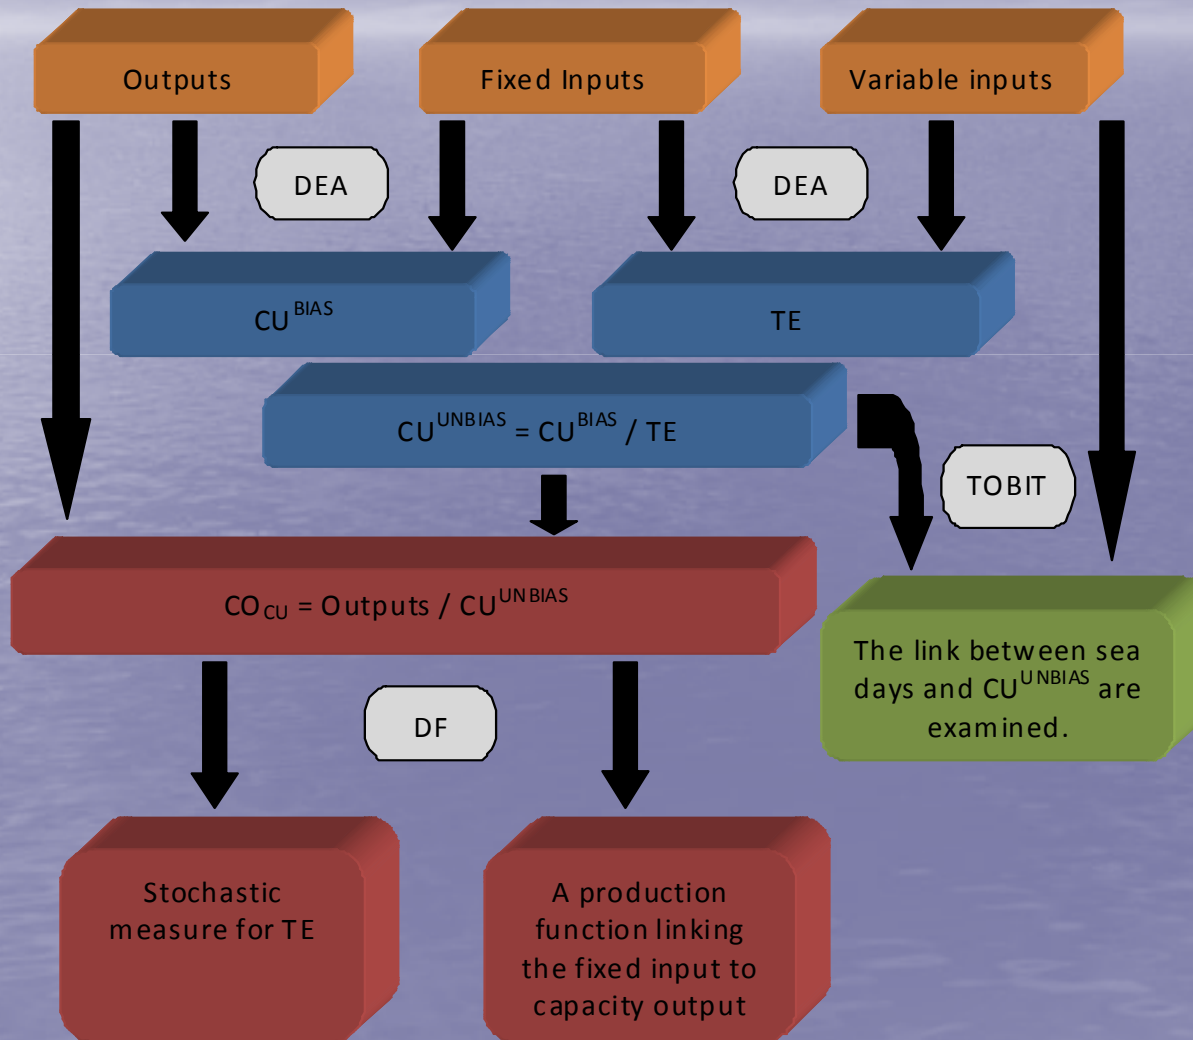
Outputs

Fixed Inputs

Variable inputs

DEA

DEA

$CU^{BIAS}$

TE

$CU^{UNBIAS} = CU^{BIAS} / TE$

TOBIT

$CO_{CU}$ = Outputs / $CU^{UNBIAS}$

The link between sea days and $CU^{UNBIAS}$ are examined.

DF

Stochastic measure for TE

A production function linking the fixed input to capacity output